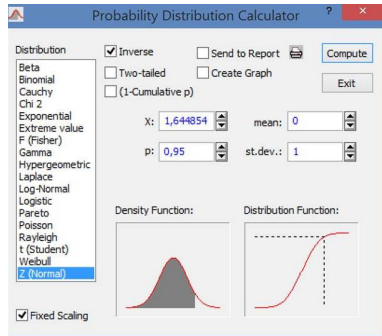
Probability Distribution Calculator ? ×

Distribution
Beta
Binomial
Cauchy
Chi 2
Exponential
Extreme value
F (Fisher)
Gamma
Hypergeometric
Laplace
Log-Normal
Logistic
Pareto
Poisson
Rayleigh
t (Student)
Weibull
Z (Normal)

✓ Inverse
Two-tailed
(1-Cumulative p)
Send to Report
Create Graph
Compute
Exit

X: 1,644854
mean: 0
p: 0,95
st.dev.: 1

Density Function:
Distribution Function:

✓ Fixed Scaling